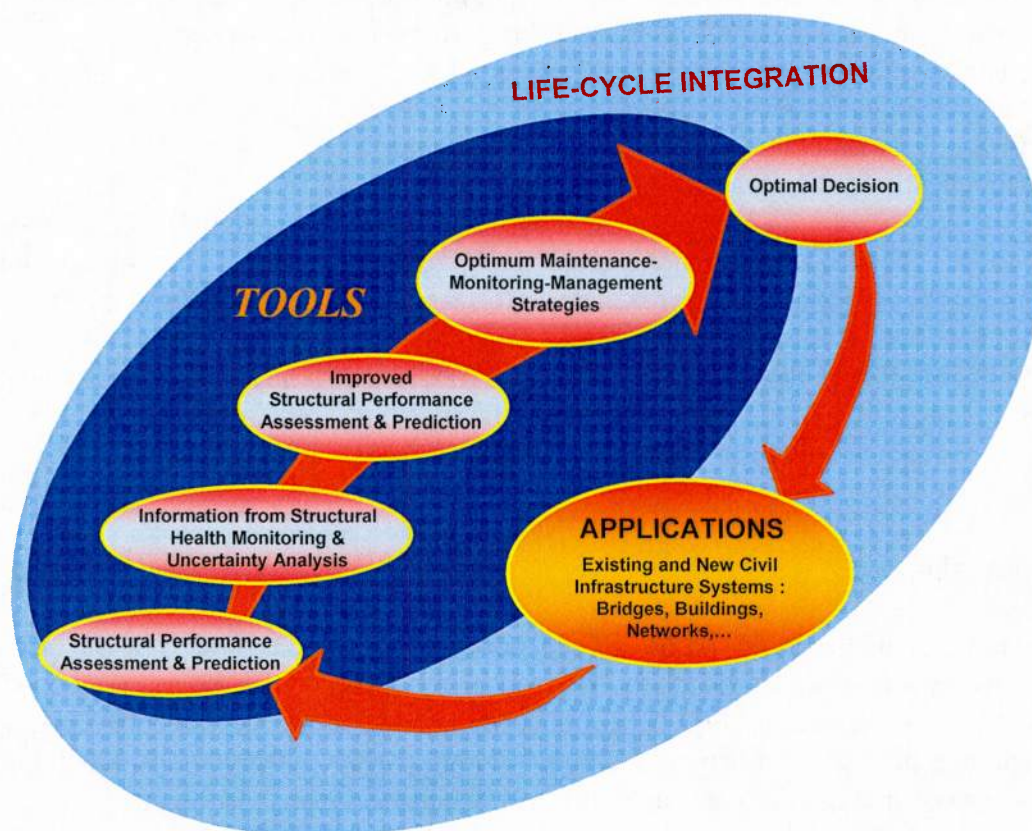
LIFE-CYCLE INTEGRATION

TOOLS

Optimal Decision

Optimum Maintenance-Monitoring-Management Strategies

Improved Structural Performance Assessment & Prediction

Information from Structural Health Monitoring & Uncertainty Analysis

Structural Performance Assessment & Prediction

APPLICATIONS

Existing and New Civil Infrastructure Systems : Bridges, Buildings, Networks,...